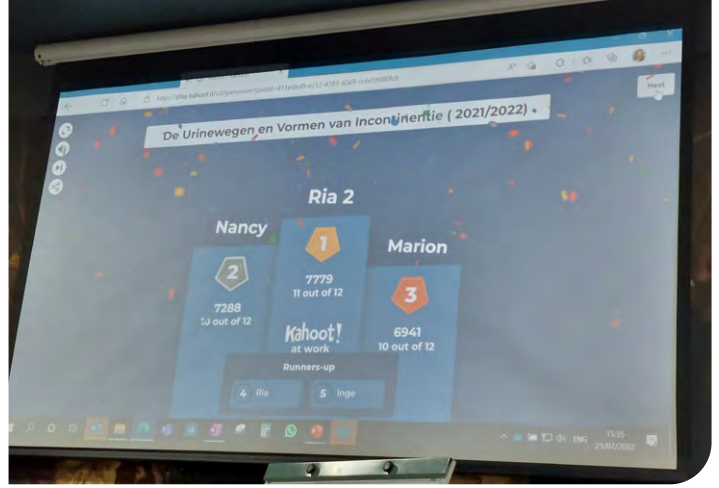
https://play.kahoot.it/v2/gameover?quizId=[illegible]

Next

De Urinewegen en Vormen van Incontinentie ( 2021/2022 )

Ria 2

Nancy

Marion

2

7288
10 out of 12

1

7779
11 out of 12

3

6941
10 out of 12

Kahoot!
at work

Runners-up

4 Ria

5 Inge

ENG 15:35
21/07/2022